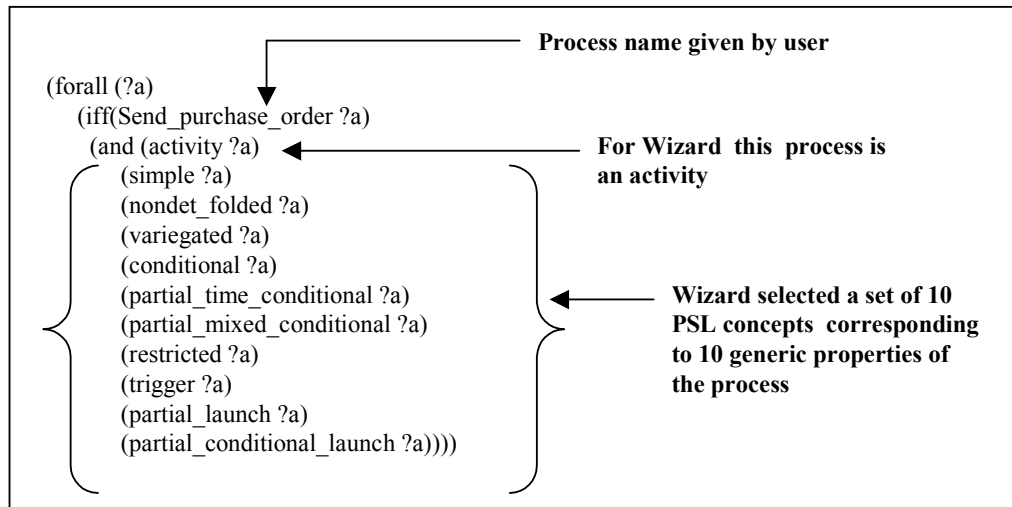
Process name given by user

(forall (?a)
(iff(Send_purchase_order ?a)
(and (activity ?a)
(simple ?a)
(nondet_folded ?a)
(variegated ?a)
(conditional ?a)
(partial_time_conditional ?a)
(partial_mixed_conditional ?a)
(restricted ?a)
(trigger ?a)
(partial_launch ?a)
(partial_conditional_launch ?a))))

For Wizard this process is an activity

Wizard selected a set of 10 PSL concepts corresponding to 10 generic properties of the process